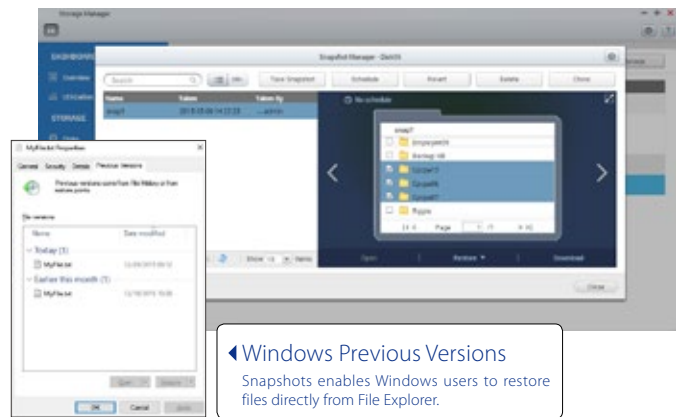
Storage Manager

DASHBOARD

Overview

Utilization

STORAGE

Snapshot Manager - DataVol1

Search

Take Snapshot

Schedule

Revert

Delete

Close

Name

Taken

Taken By

snap1

2015-05-06 14:13:23

admin

No schedule

snap1

Employee

Backup HR

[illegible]

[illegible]

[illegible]

Public

Page

1

Show

Items

Open

Restore

Download

Close

MyFile.txt Properties

General

Security

Details

Previous Versions

Previous versions come from File History or from restore points.

File versions:

Name

Date modified

Today (1)

MyFile.txt

Earlier this month (1)

MyFile.txt

Open

Restore

OK

Cancel

Apply

Windows Previous Versions

Snapshots enables Windows users to restore files directly from File Explorer.